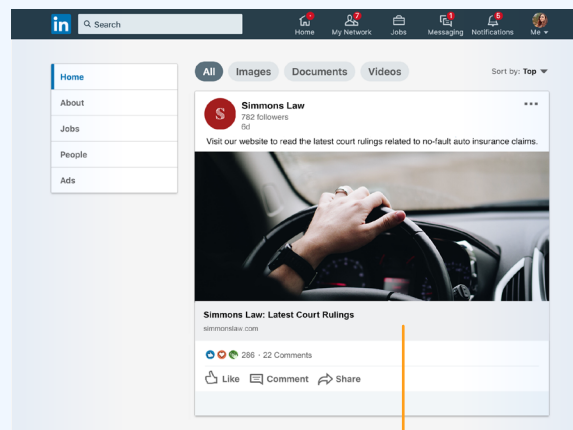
in Search

Home My Network 7 Jobs Messaging 1 Notifications 5 Me

Home
About
Jobs
People
Ads

All Images Documents Videos

Sort by: Top

S Simmons Law
782 followers
6d

Visit our website to read the latest court rulings related to no-fault auto insurance claims.

Simmons Law: Latest Court Rulings
simmonslaw.com

286 · 22 Comments

Like Comment Share